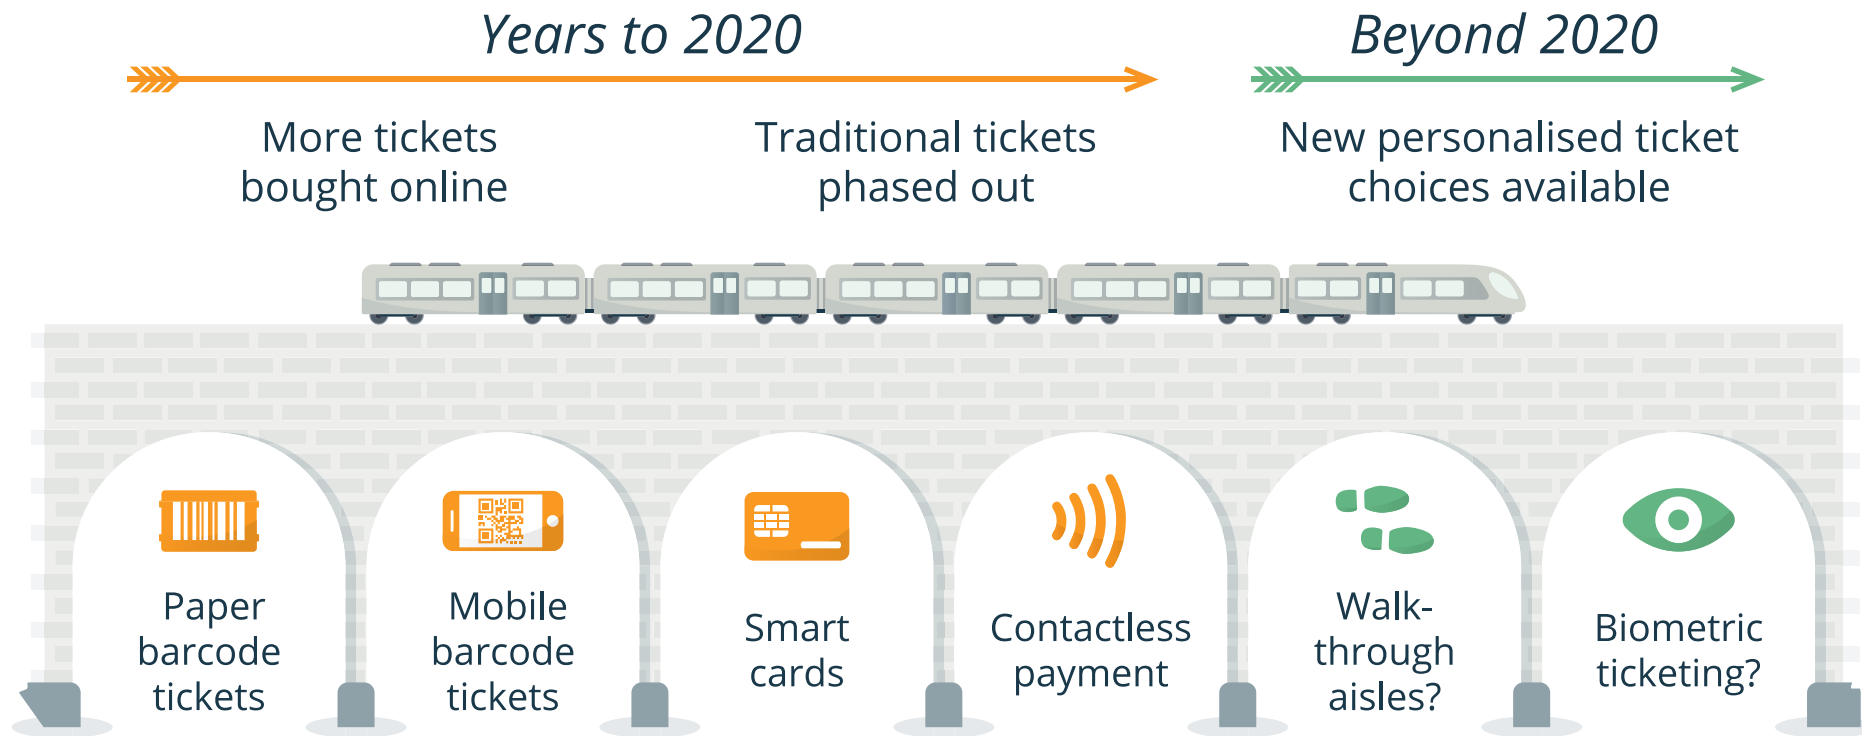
Years to 2020

Beyond 2020

More tickets bought online

Traditional tickets phased out

New personalised ticket choices available

Paper barcode tickets

Mobile barcode tickets

Smart cards

Contactless payment

Walk-through aisles?

Biometric ticketing?